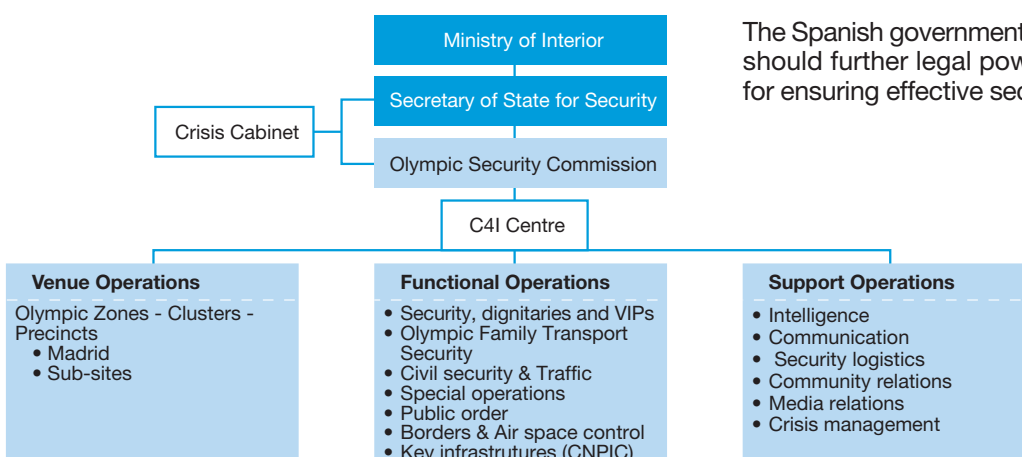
Ministry of Interior

Secretary of State for Security

Crisis Cabinet

Olympic Security Commission

C4I Centre

The Spanish government should further legal pow for ensuring effective se

Venue Operations

Olympic Zones - Clusters - Precincts
• Madrid
• Sub-sites

Functional Operations

• Security, dignitaries and VIPs
• Olympic Family Transport Security
• Civil security & Traffic
• Special operations
• Public order
• Borders & Air space control
• Key infrastrutures (CNPIC)

Support Operations

• Intelligence
• Communication
• Security logistics
• Community relations
• Media relations
• Crisis management